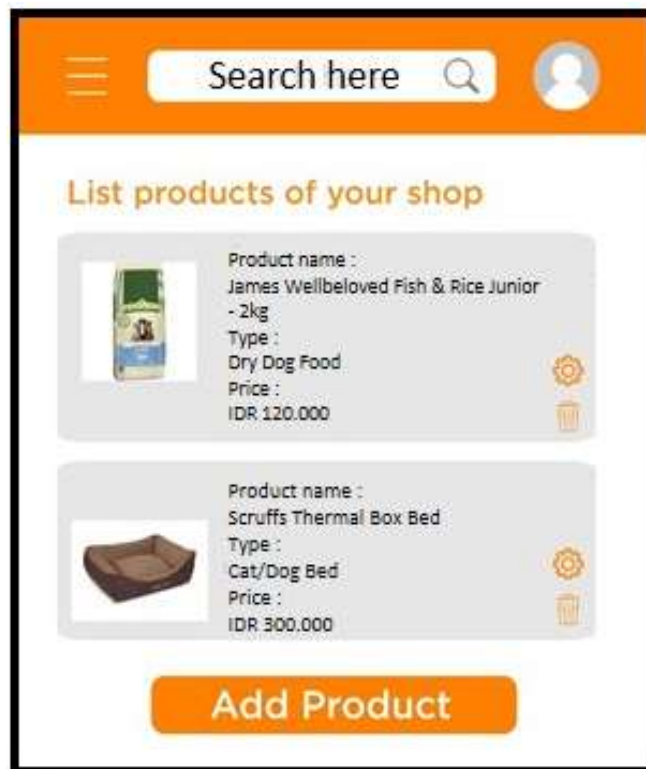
Search here

List products of your shop

Product name :
James Wellbeloved Fish & Rice Junior - 2kg
Type :
Dry Dog Food
Price :
IDR 120.000

Product name :
Scruffs Thermal Box Bed
Type :
Cat/Dog Bed
Price :
IDR 300.000

Add Product